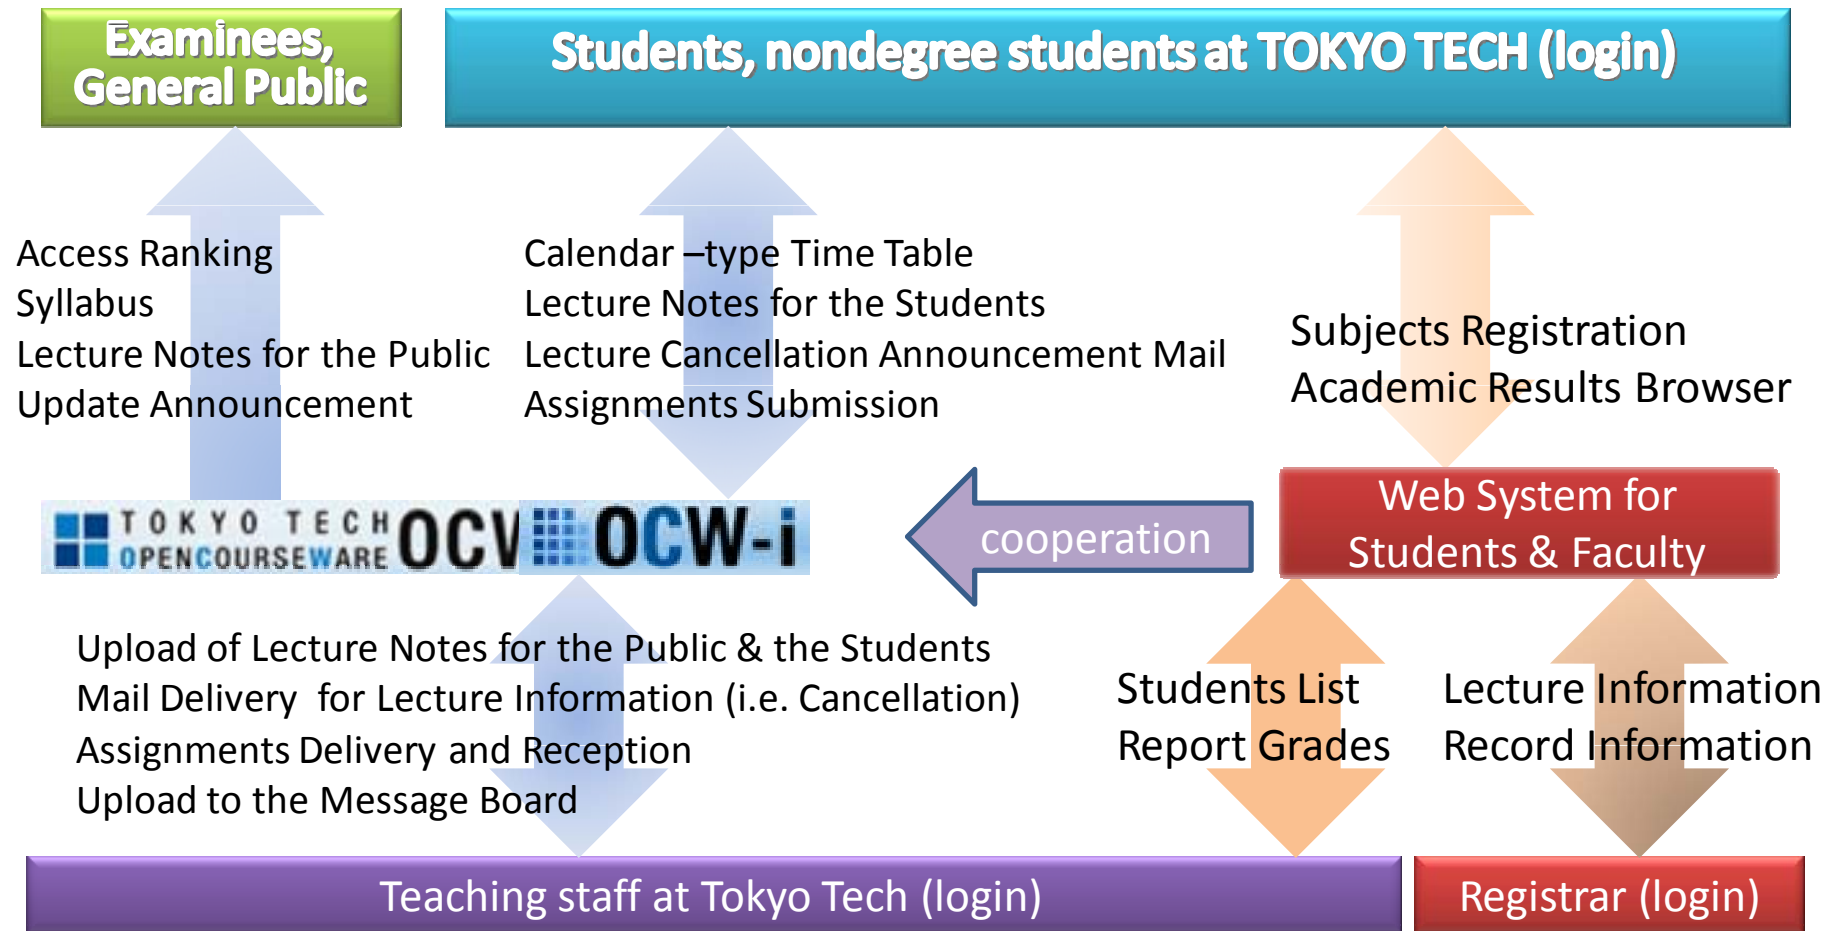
Examinees, General Public

Students, nondegree students at TOKYO TECH (login)

Access Ranking
Syllabus
Lecture Notes for the Public
Update Announcement

Calendar –type Time Table
Lecture Notes for the Students
Lecture Cancellation Announcement Mail
Assignments Submission

Subjects Registration
Academic Results Browser

TOKYO TECH OPENCOURSEWARE OCW OCW-i

cooperation

Web System for Students & Faculty

Upload of Lecture Notes for the Public & the Students
Mail Delivery for Lecture Information (i.e. Cancellation)
Assignments Delivery and Reception
Upload to the Message Board

Students List
Report Grades

Lecture Information
Record Information

Teaching staff at Tokyo Tech (login)

Registrar (login)